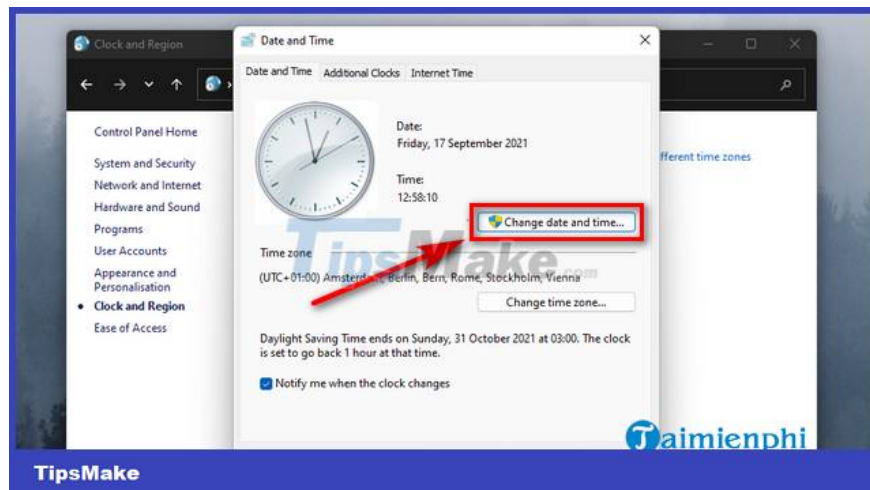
Clock and Region

Date and Time

Date and Time | Additional Clocks | Internet Time

Date:
Friday, 17 September 2021

Time:
12:58:10

Change date and time...

Time zone

(UTC+01:00) Amsterd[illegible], Berlin, Bern, Rome, Stockholm, Vienna

Change time zone...

Daylight Saving Time ends on Sunday, 31 October 2021 at 03:00. The clock is set to go back 1 hour at that time.

Notify me when the clock changes

Control Panel Home
System and Security
Network and Internet
Hardware and Sound
Programs
User Accounts
Appearance and Personalisation
Clock and Region
Ease of Access

fferent time zones

TipsMake.com

Taimienphi

TipsMake